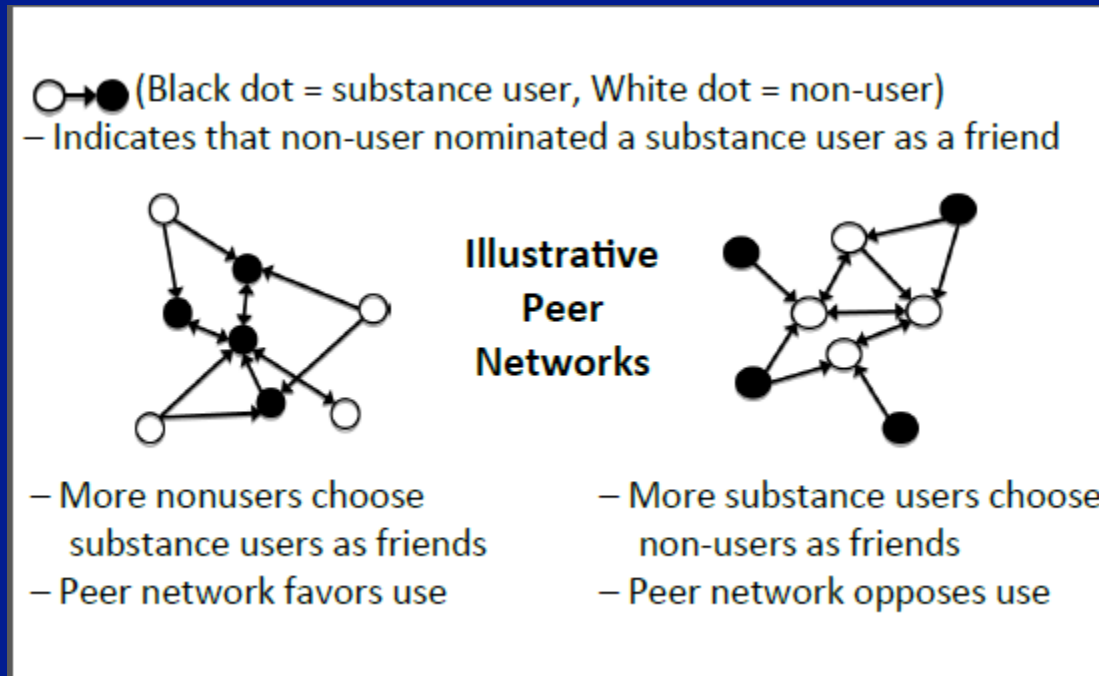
(Black dot = substance user, White dot = non-user)
– Indicates that non-user nominated a substance user as a friend

Illustrative Peer Networks

– More nonusers choose substance users as friends
– Peer network favors use

– More substance users choose non-users as friends
– Peer network opposes use